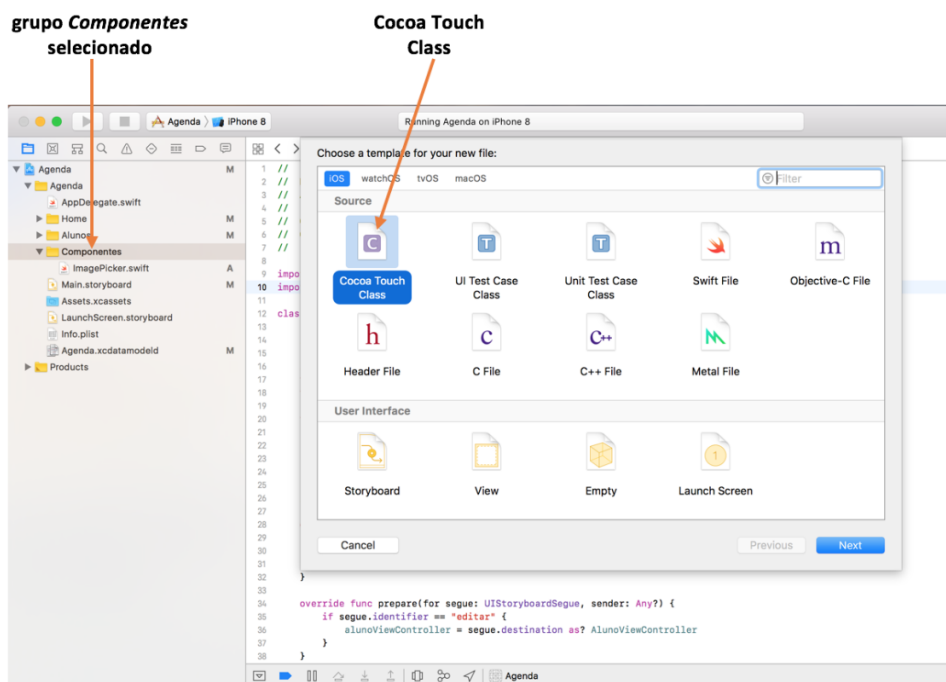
grupo *Componentes* selecionado

Cocoa Touch Class

Agenda 〉 iPhone 8

Running Agenda on iPhone 8

Agenda M
Agenda
AppDelegate.swift
Home M
Aluno M
Componentes
ImagePicker.swift A
Main.storyboard M
Assets.xcassets
LaunchScreen.storyboard
Info.plist
Agenda.xcdatamodeld M
Products

Choose a template for your new file:

iOS watchOS tvOS macOS

Filter

Source

Cocoa Touch Class
UI Test Case Class
Unit Test Case Class
Swift File
Objective-C File
Header File
C File
C++ File
Metal File

User Interface

Storyboard
View
Empty
Launch Screen

Cancel
Previous
Next

1 //
2 //
3 //
4 //
5 //
6 //
7 //
8
9 impo
10 impo
11
12 clas
13
14
15
16
17
18
19
20
21
22
23
24
25
26
27
28
29
30
31
32 }
33
34 override func prepare(for segue: UIStoryboardSegue, sender: Any?) {
35 if segue.identifier == "editar" {
36 alunoViewController = segue.destination as? AlunoViewController
37 }
38 }

Agenda